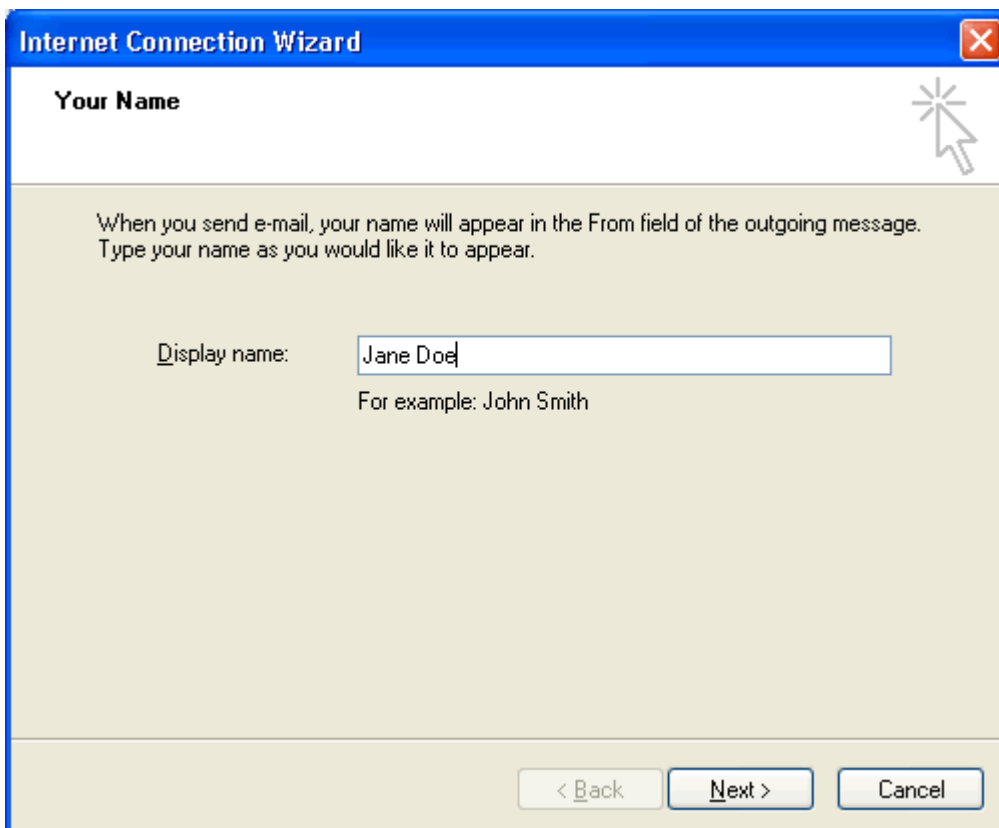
Internet Connection Wizard

Your Name

When you send e-mail, your name will appear in the From field of the outgoing message. Type your name as you would like it to appear.

Display name: Jane Doe

For example: John Smith

< Back

Next >

Cancel